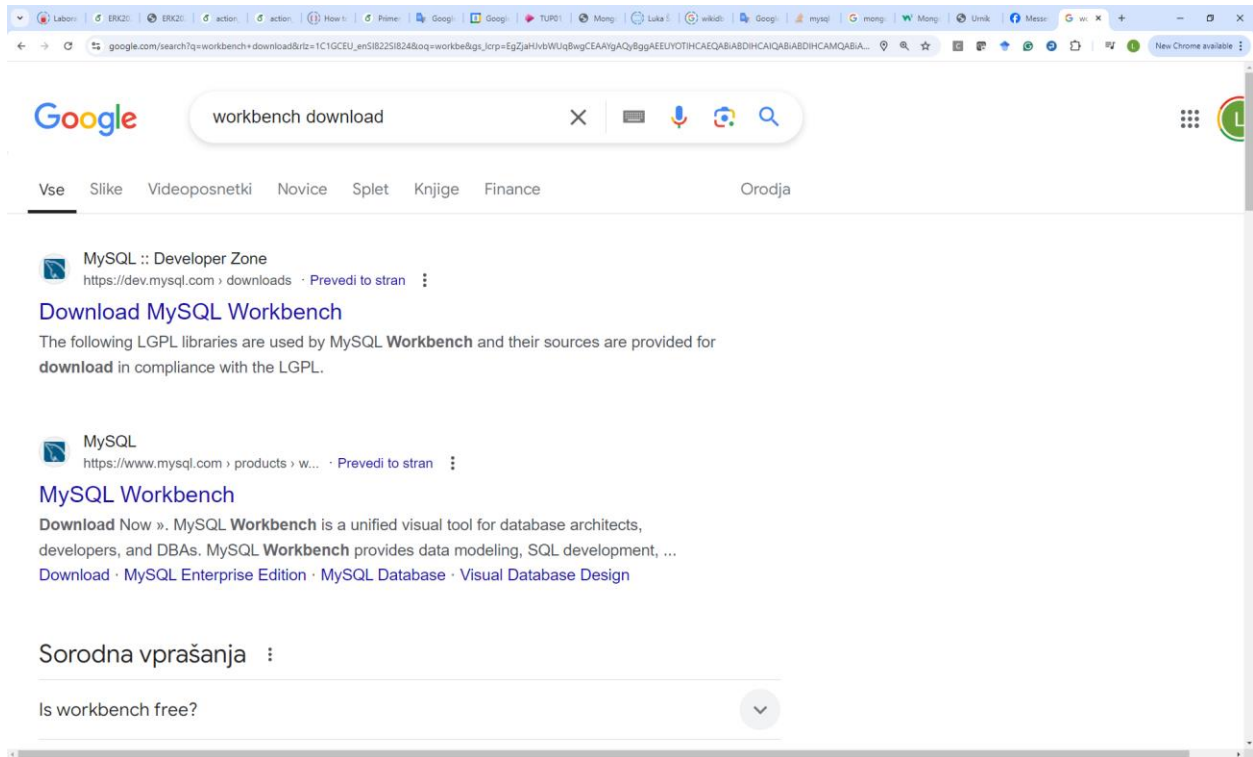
Labora | ERK20 | ERK20 | action | action | How t | Primer | Google | Google | TUP01 | Mongo | Luka | wikidi | Google | mysql | mongo | Mongo | Urnik | Messe | wo ×

google.com/search?q=workbench+download&rlz=1C1GCEU_enSI822SI824&oq=workbe&gs_lcrp=EgZjaHJvbWUqBwgCEAAYgAQyBggAEEUYOTIHCAEQABiABDIHCAIQABiABDIHCAMQABiA...

New Chrome available

Google

workbench download

Vse Slike Videoposnetki Novice Splet Knjige Finance Orodja

MySQL :: Developer Zone
https://dev.mysql.com › downloads · Prevedi to stran

Download MySQL Workbench

The following LGPL libraries are used by MySQL Workbench and their sources are provided for download in compliance with the LGPL.

MySQL
https://www.mysql.com › products › w... · Prevedi to stran

MySQL Workbench

Download Now ». MySQL Workbench is a unified visual tool for database architects, developers, and DBAs. MySQL Workbench provides data modeling, SQL development, ...

Download · MySQL Enterprise Edition · MySQL Database · Visual Database Design

Sorodna vprašanja

Is workbench free?